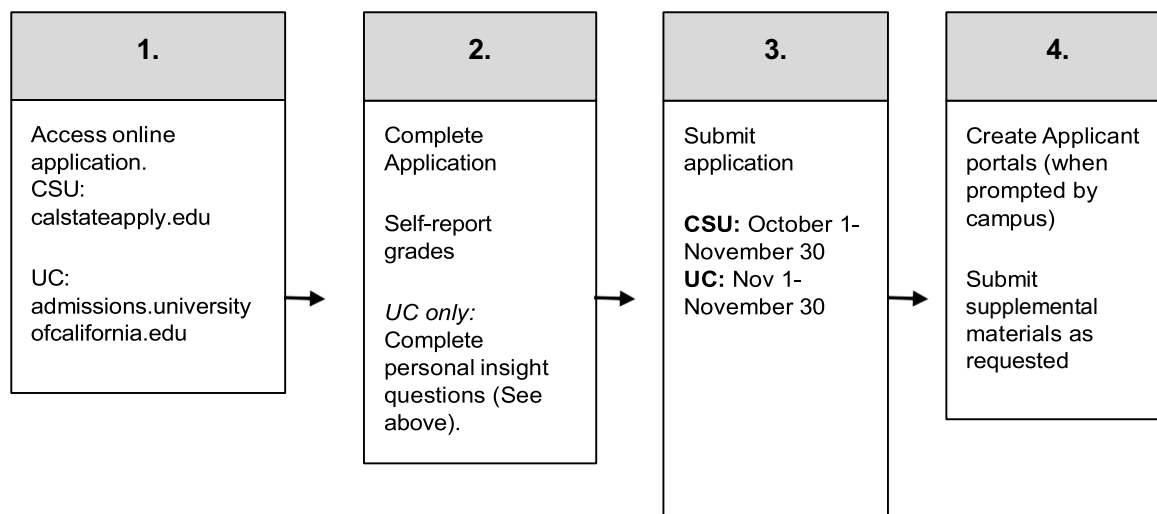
1.

Access online application.
CSU: calstateapply.edu

UC: admissions.universityofcalifornia.edu

2.

Complete Application

Self-report grades

*UC only:* Complete personal insight questions (See above).

3.

Submit application

**CSU:** October 1-November 30
**UC:** Nov 1-November 30

4.

Create Applicant portals (when prompted by campus)

Submit supplemental materials as requested